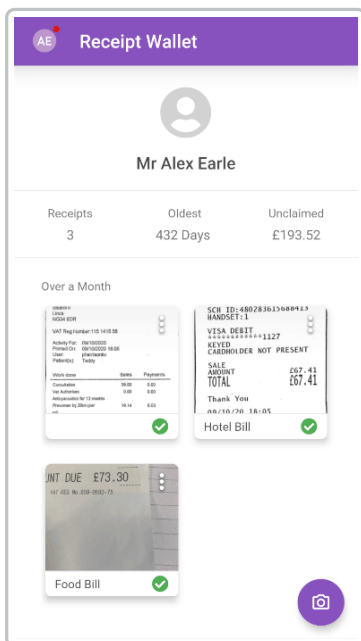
AE Receipt Wallet

Mr Alex Earle

Receipts
3

Oldest
432 Days

Unclaimed
£193.52

Over a Month

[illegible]
Lincs
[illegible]

VAT Reg Number: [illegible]

Activity For: 09/10/2020
Printed On: 09/10/2020 16:06
User: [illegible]
Patient(s): Teddy

| Work done | Sales | Payments |
|---|---|---|
| Consultation | 39.00 | 0.00 |
| Vat Authorities | 0.00 | 0.00 |
| Antiparasitics for 12 months | | |
| Prescrition by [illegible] | 18.14 | 0.00 |

SCH ID:4802836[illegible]
HANDSET:1
VISA DEBIT
************1127
KEYED
CARDHOLDER NOT PRESENT
SALE
AMOUNT £67.41
TOTAL £67.41
Thank You
09/10/20 16:05

Hotel Bill

UNT DUE £73.30
VAT REG No.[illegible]

Food Bill